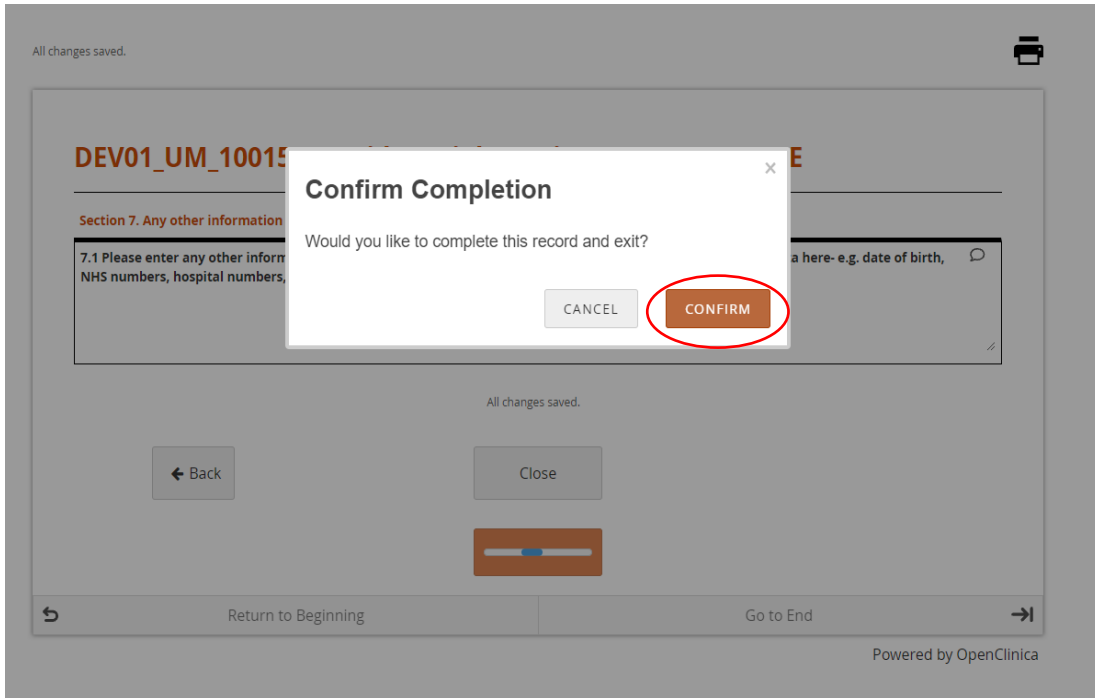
All changes saved.

DEV01_UM_10015 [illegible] E

Section 7. Any other information

7.1 Please enter any other inform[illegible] a here- e.g. date of birth, NHS numbers, hospital numbers,

Confirm Completion

×

Would you like to complete this record and exit?

CANCEL

CONFIRM

All changes saved.

← Back

Close

Return to Beginning

Go to End

Powered by OpenClinica